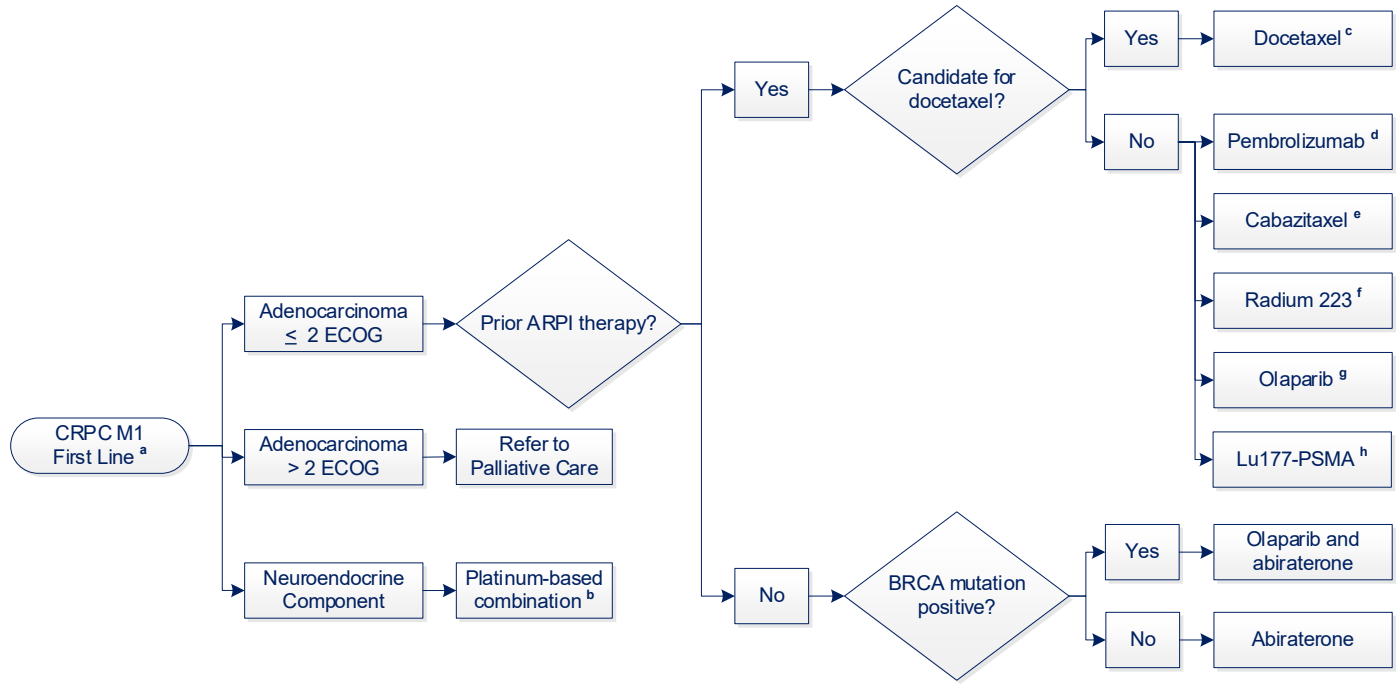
CRPC M1 First Line $^{a}$

Adenocarcinoma $\leq$ 2 ECOG

Prior ARPI therapy?

Yes

Candidate for docetaxel?

Yes

Docetaxel $^{c}$

No

Pembrolizumab $^{d}$

Cabazitaxel $^{e}$

Radium 223 $^{f}$

Olaparib $^{g}$

Lu177-PSMA $^{h}$

No

BRCA mutation positive?

Yes

Olaparib and abiraterone

No

Abiraterone

Adenocarcinoma > 2 ECOG

Refer to Palliative Care

Neuroendocrine Component

Platinum-based combination $^{b}$